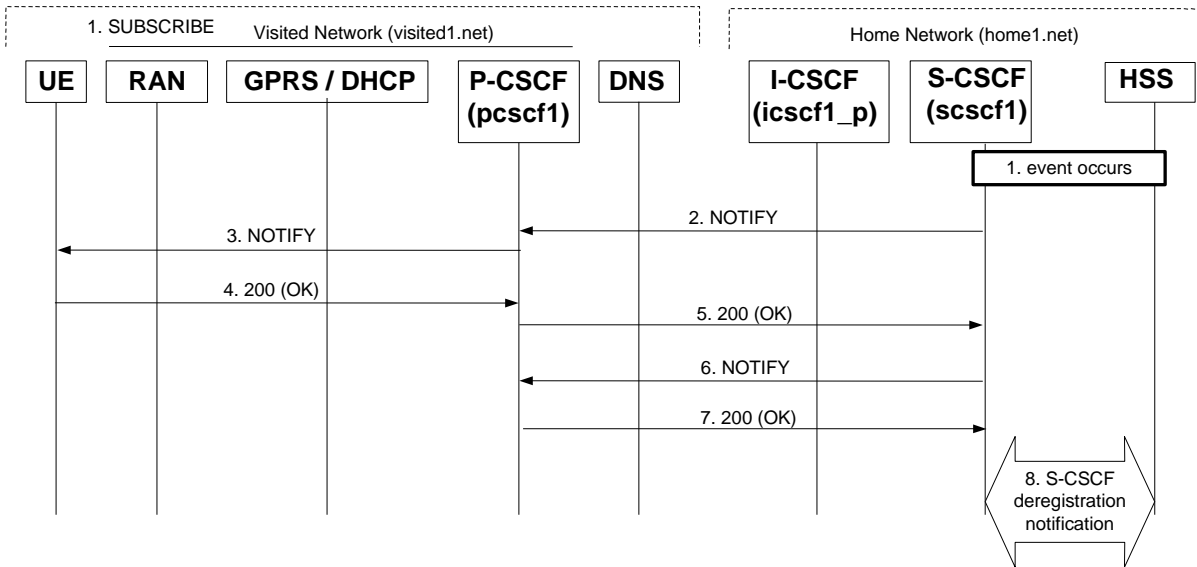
1. SUBSCRIBE

Visited Network (visited1.net)

Home Network (home1.net)

UE

RAN

GPRS / DHCP

P-CSCF (pcscf1)

DNS

I-CSCF (icscf1_p)

S-CSCF (scscf1)

HSS

1. event occurs

2. NOTIFY

3. NOTIFY

4. 200 (OK)

5. 200 (OK)

6. NOTIFY

7. 200 (OK)

8. S-CSCF deregistration notification